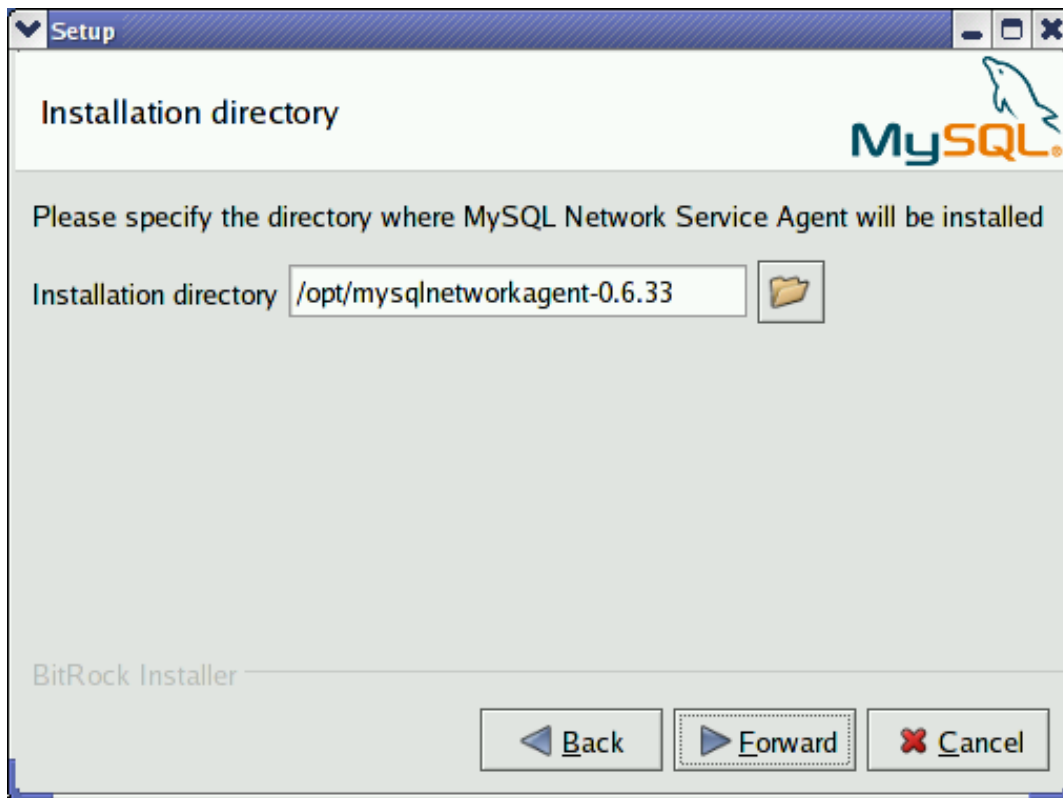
Setup

Installation directory

MySQL

Please specify the directory where MySQL Network Service Agent will be installed

Installation directory /opt/mysqlnetworkagent-0.6.33

BitRock Installer

Back Forward Cancel